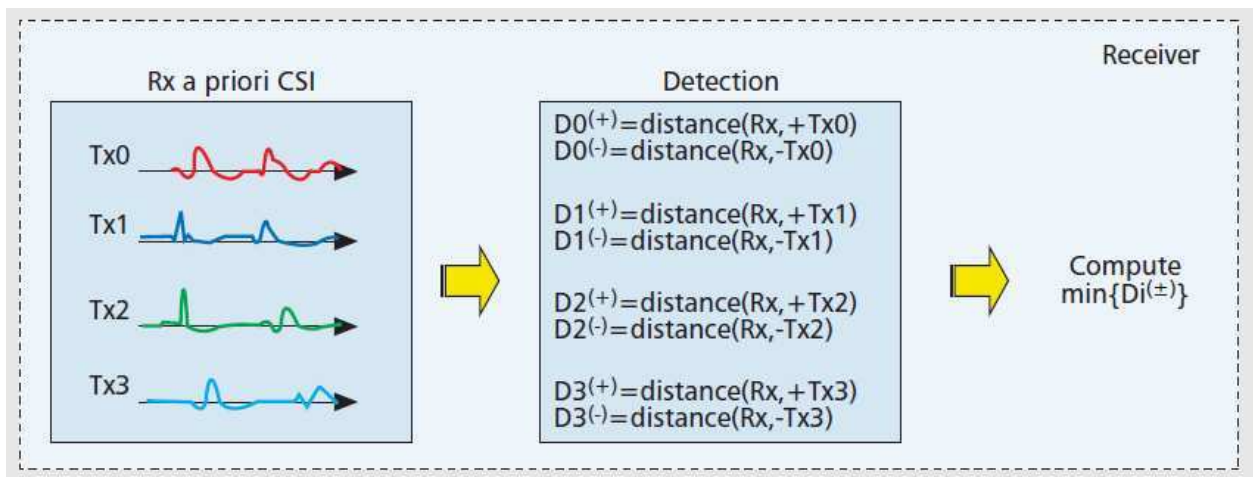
Receiver

Rx a priori CSI

Tx0

Tx1

Tx2

Tx3

Detection

$D0^{(+)}$=distance(Rx,+Tx0)
$D0^{(-)}$=distance(Rx,-Tx0)

$D1^{(+)}$=distance(Rx,+Tx1)
$D1^{(-)}$=distance(Rx,-Tx1)

$D2^{(+)}$=distance(Rx,+Tx2)
$D2^{(-)}$=distance(Rx,-Tx2)

$D3^{(+)}$=distance(Rx,+Tx3)
$D3^{(-)}$=distance(Rx,-Tx3)

Compute
min{$Di^{(\pm)}$}